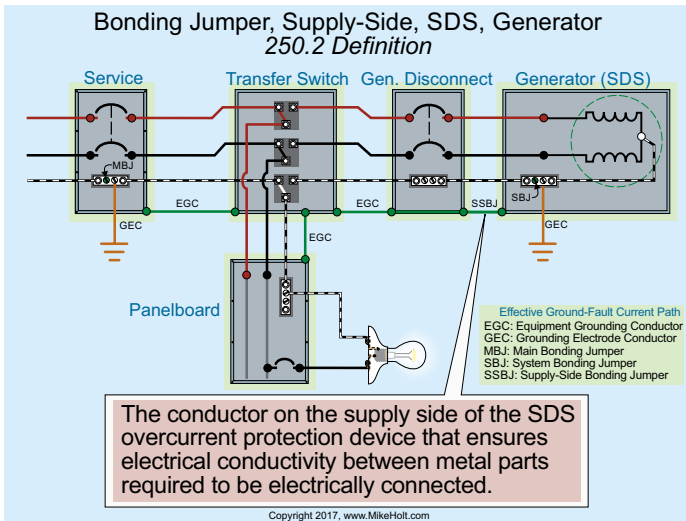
Bonding Jumper, Supply-Side, SDS, Generator
250.2 Definition

Service

Transfer Switch

Gen. Disconnect

Generator (SDS)

MBJ

SBJ

EGC

EGC

SSBJ

GEC

GEC

EGC

Panelboard

Effective Ground-Fault Current Path
EGC: Equipment Grounding Conductor
GEC: Grounding Electrode Conductor
MBJ: Main Bonding Jumper
SBJ: System Bonding Jumper
SSBJ: Supply-Side Bonding Jumper

The conductor on the supply side of the SDS overcurrent protection device that ensures electrical conductivity between metal parts required to be electrically connected.

Copyright 2017, www.MikeHolt.com